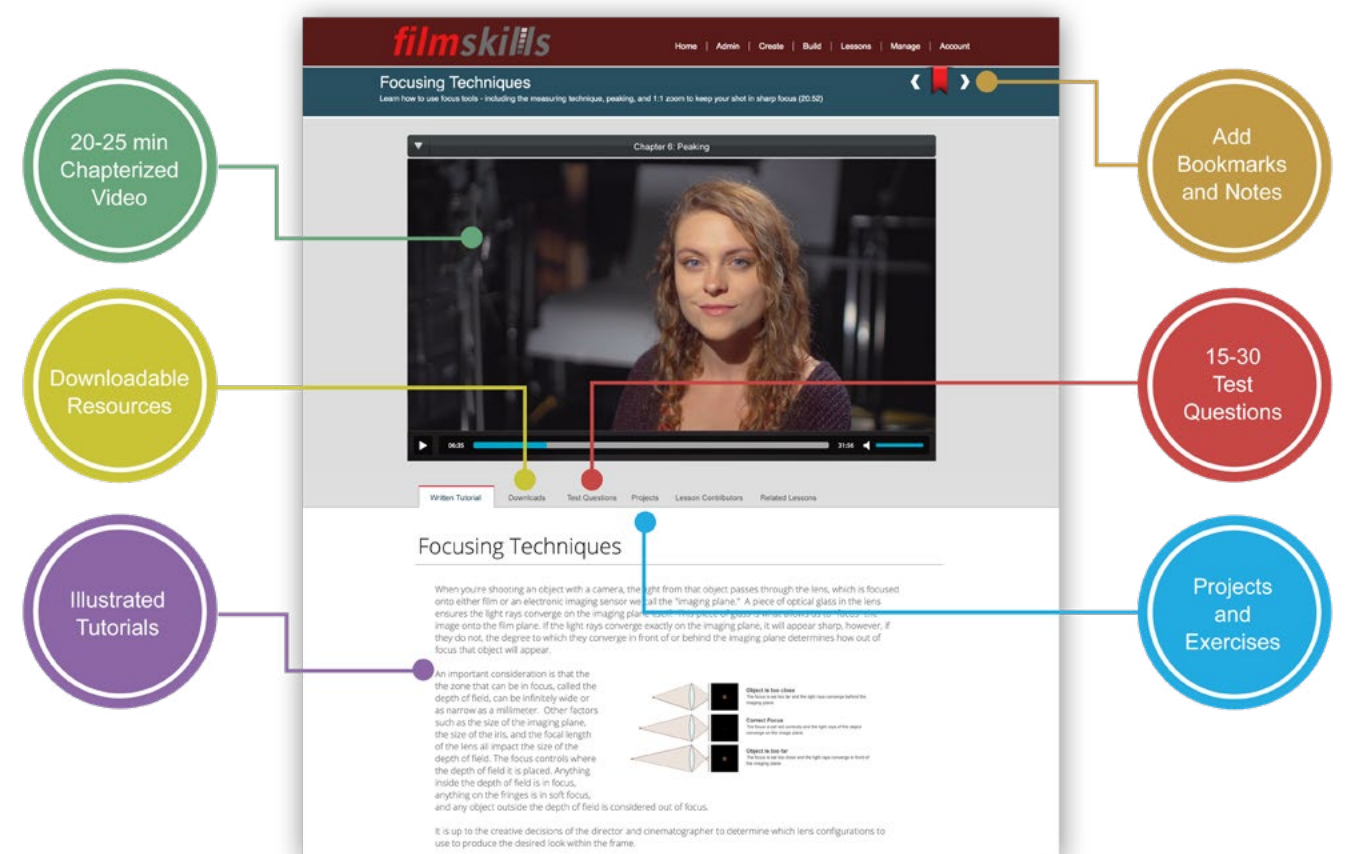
filmskills

Home | Admin | Create | Build | Lessons | Manage | Account

Focusing Techniques

Learn how to use focus tools - including the measuring technique, peaking, and 1:1 zoom to keep your shot in sharp focus (20:52)

Chapter 6: Peaking

06:25 31:56

20-25 min Chapterized Video

Add Bookmarks and Notes

Downloadable Resources

15-30 Test Questions

Illustrated Tutorials

Projects and Exercises

Written Tutorial | Downloads | Test Questions | Projects | Lesson Contributors | Related Lessons

Focusing Techniques

When you're shooting an object with a camera, the light from that object passes through the lens, which is focused onto either film or an electronic imaging sensor we call the "imaging plane." A piece of optical glass in the lens ensures the light rays converge on the imaging plane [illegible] image onto the film plane. If the light rays converge exactly on the imaging plane, it will appear sharp, however, if they do not, the degree to which they converge in front of or behind the imaging plane determines how out of focus that object will appear.

An important consideration is that the the zone that can be in focus, called the depth of field, can be infinitely wide or as narrow as a millimeter. Other factors such as the size of the imaging plane, the size of the iris, and the focal length of the lens all impact the size of the depth of field. The focus controls where the depth of field it is placed. Anything inside the depth of field is in focus, anything on the fringes is in soft focus, and any object outside the depth of field is considered out of focus.

Object is too close
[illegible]

Correct Focus
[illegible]

Object is too far
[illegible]

It is up to the creative decisions of the director and cinematographer to determine which lens configurations to use to produce the desired look within the frame.